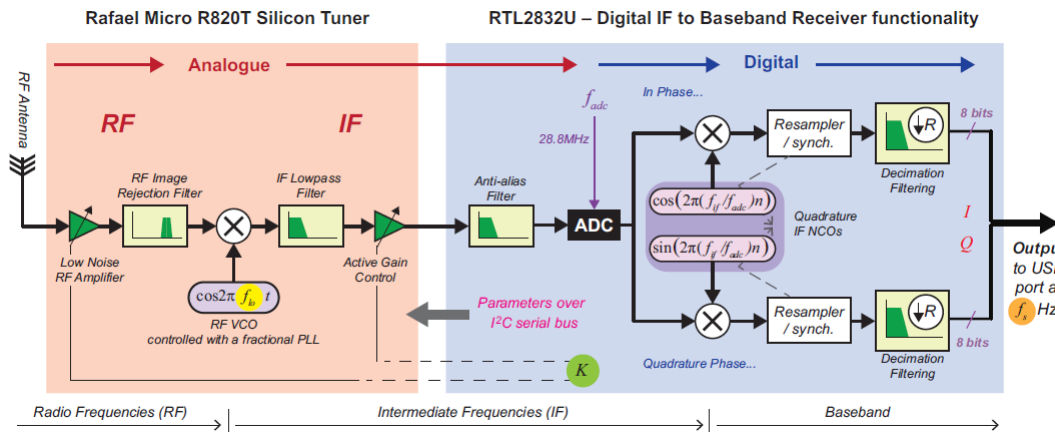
Rafael Micro R820T Silicon Tuner

RTL2832U – Digital IF to Baseband Receiver functionality

Analogue

Digital

RF Antenna

RF

IF

$f_{adc}$

28.8MHz

In Phase...

Resampler / synch.

8 bits

RF Image Rejection Filter

IF Lowpass Filter

Anti-alias Filter

ADC

$\cos(2\pi(f_{if}/f_{adc})n)$

$\sin(2\pi(f_{if}/f_{adc})n)$

Quadrature IF NCOs

Decimation Filtering

$I$

$Q$

Outpu to USI port a $f_s$ Hz

Low Noise RF Amplifier

Active Gain Control

$\cos 2\pi f_{lo} t$

RF VCO controlled with a fractional PLL

Parameters over I$^2$C serial bus

Resampler / synch.

8 bits

Decimation Filtering

Quadrature Phase...

$K$

Radio Frequencies (RF)

Intermediate Frequencies (IF)

Baseband